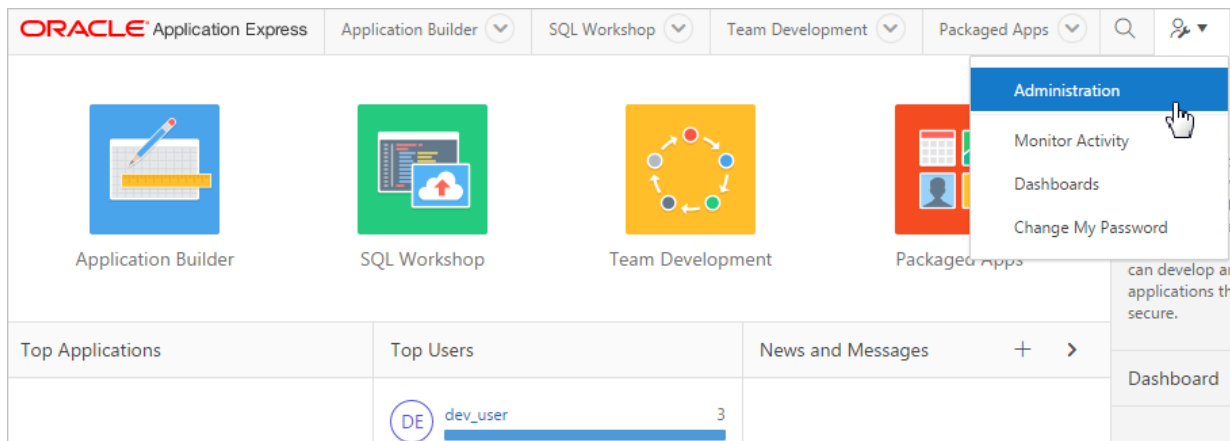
ORACLE Application Express
Application Builder
SQL Workshop
Team Development
Packaged Apps

Administration
Monitor Activity
Dashboards
Change My Password

Application Builder
SQL Workshop
Team Development
Packaged Apps

can develop a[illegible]
applications th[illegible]
secure.

Top Applications
Top Users
News and Messages
+
>
Dashboard

DE dev_user 3